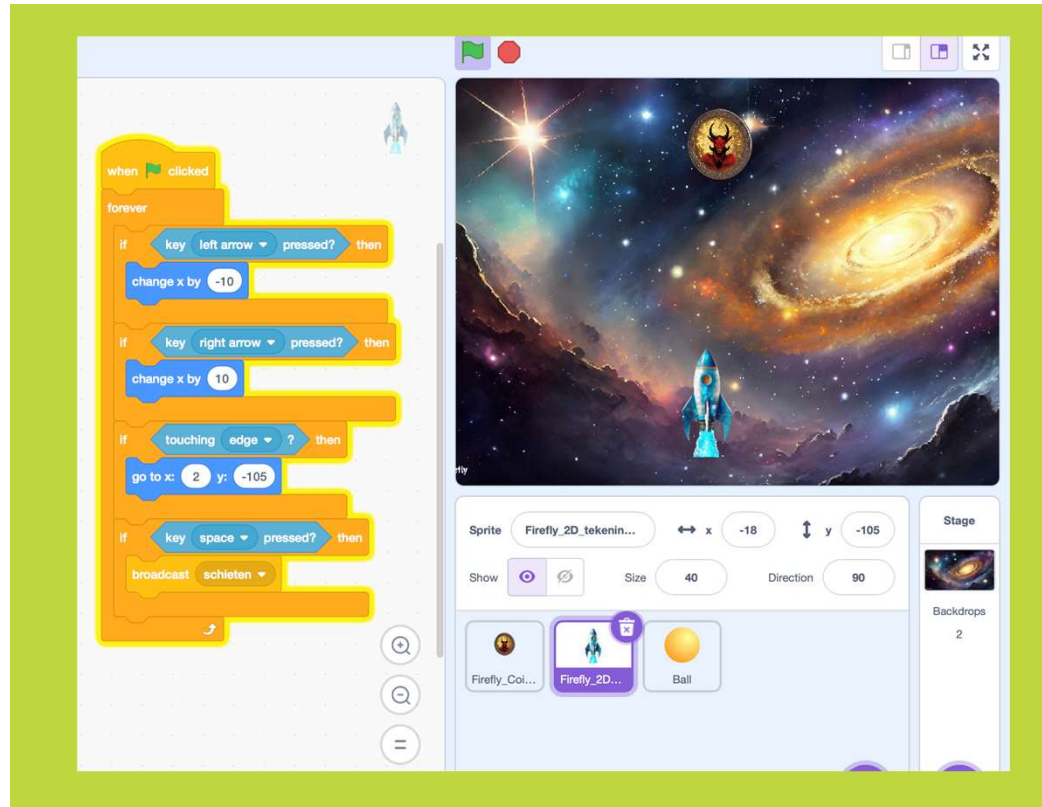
when clicked
forever
if key left arrow pressed? then
change x by -10
if key right arrow pressed? then
change x by 10
if touching edge ? then
go to x: 2 y: -105
if key space pressed? then
broadcast schieten

Sprite Firefly_2D_tekenin... x -18 y -105
Show Size 40 Direction 90

Firefly_Coi... Firefly_2D... Ball

Stage
Backdrops
2